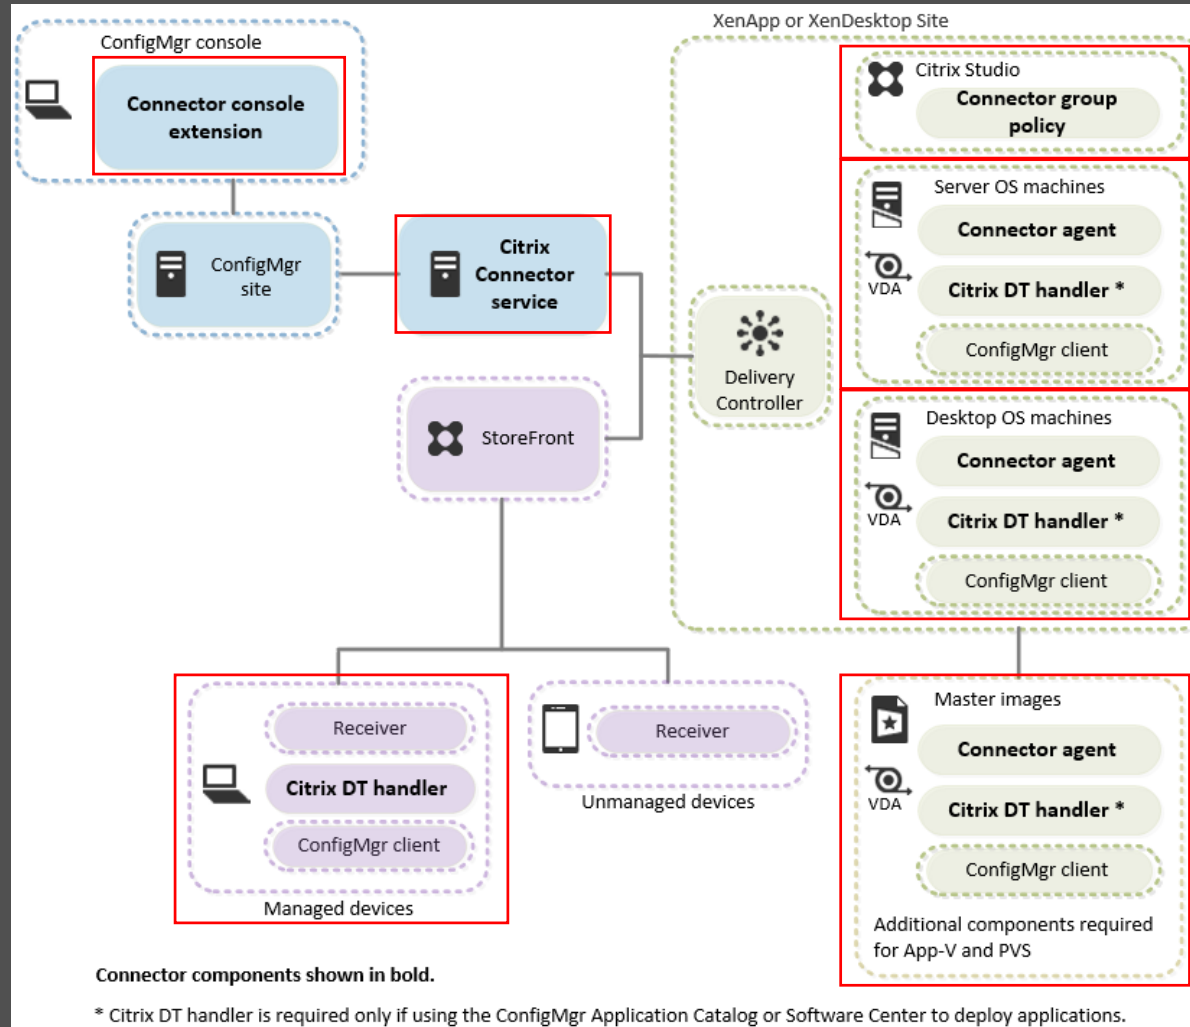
ConfigMgr console

Connector console extension

ConfigMgr site

Citrix Connector service

StoreFront

XenApp or XenDesktop Site

Citrix Studio

Connector group policy

Server OS machines

Connector agent

VDA

Citrix DT handler *

ConfigMgr client

Delivery Controller

Desktop OS machines

Connector agent

VDA

Citrix DT handler *

ConfigMgr client

Receiver

Citrix DT handler

ConfigMgr client

Managed devices

Receiver

Unmanaged devices

Master images

Connector agent

VDA

Citrix DT handler *

ConfigMgr client

Additional components required for App-V and PVS

Connector components shown in bold.

* Citrix DT handler is required only if using the ConfigMgr Application Catalog or Software Center to deploy applications.